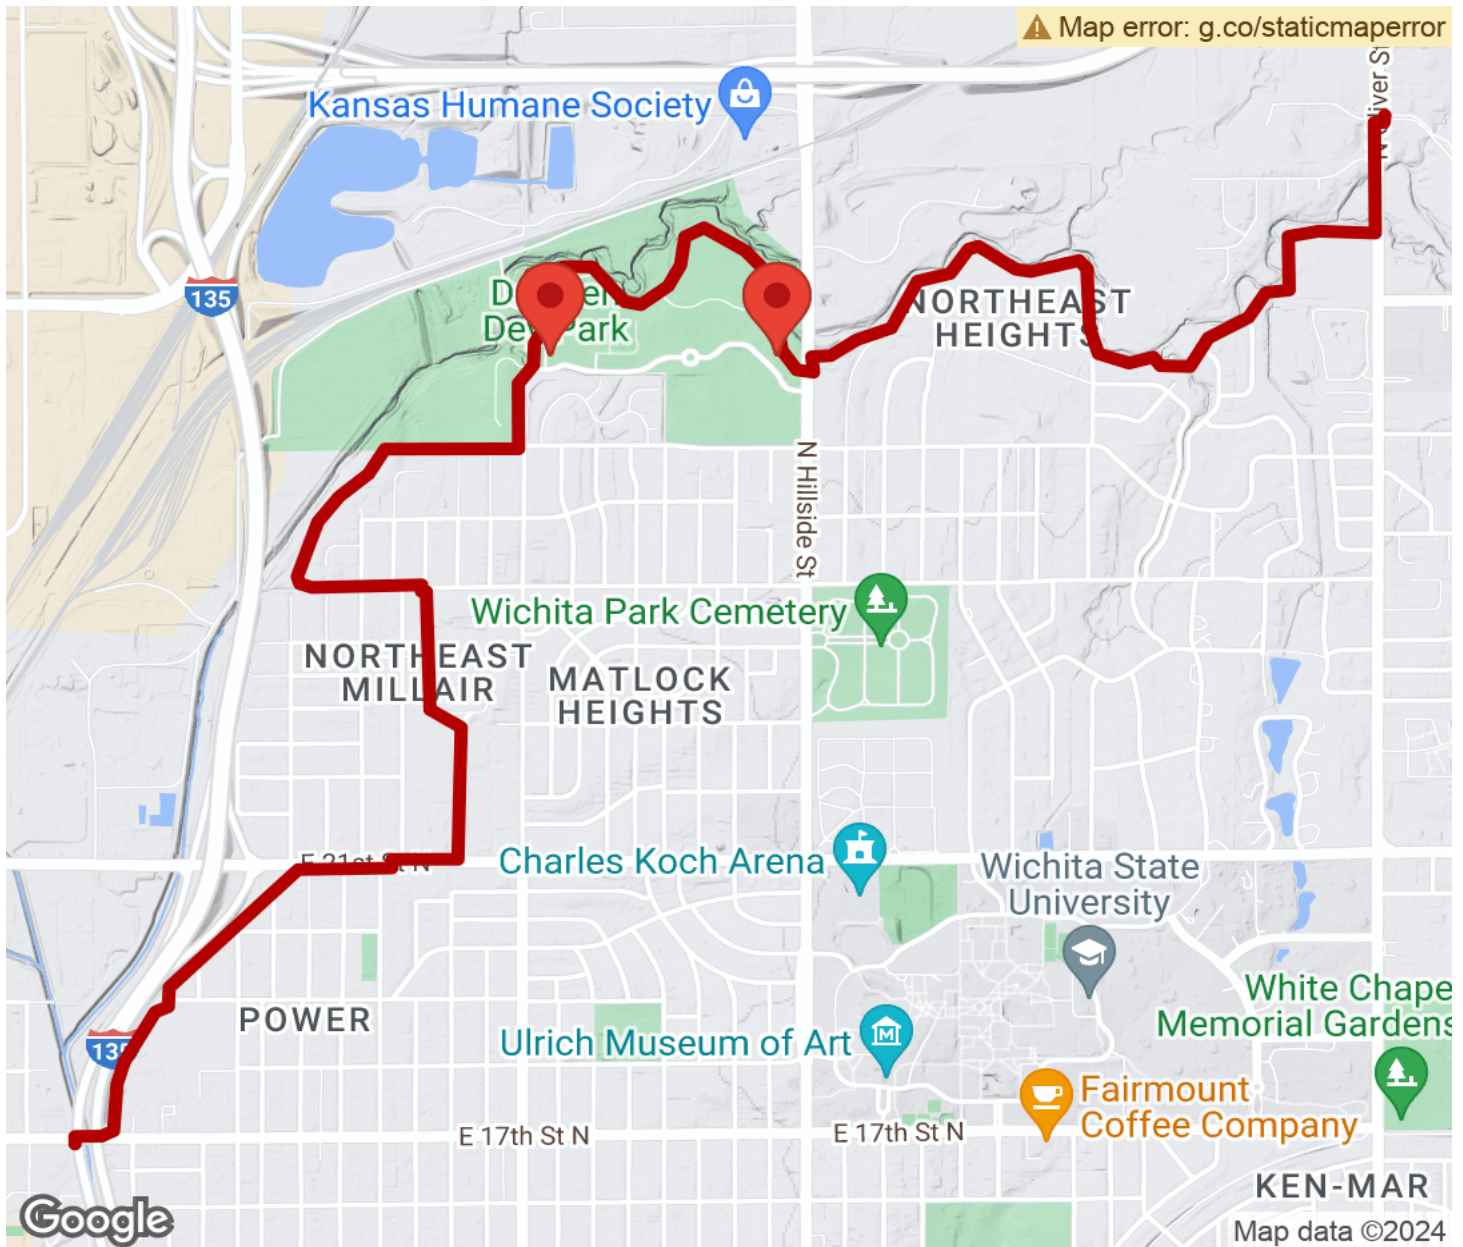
Map error: g.co/staticmaperror
Kansas Humane Society
135
D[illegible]er
De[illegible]Park
N Oliver St
NORTHEAST HEIGHTS
N Hillside St
Wichita Park Cemetery
NORTHEAST MILLAIR
MATLOCK HEIGHTS
E 21st St N
Charles Koch Arena
Wichita State University
POWER
135
Ulrich Museum of Art
White Chape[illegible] Memorial Gardens
Fairmount Coffee Company
E 17th St N
E 17th St N
KEN-MAR
Google
Map data ©2024